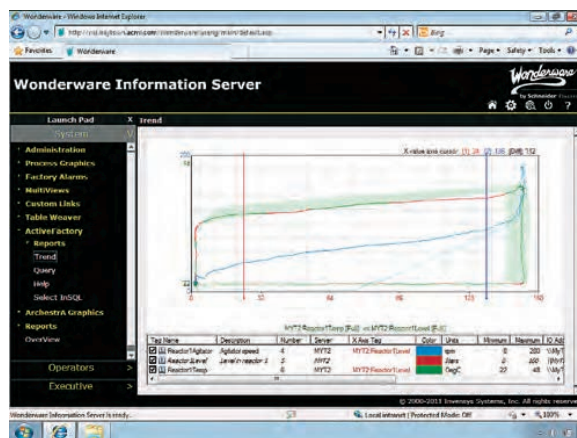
Wonderware - Windows Internet Explorer

http://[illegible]/wonderware/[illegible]/default.asp

Bing

Favorites

Wonderware

Page ▾ Safety ▾ Tools ▾

Wonderware Information Server

Wonderware by Schneider Electric

Launch Pad

X

Trend

System

Administration

Process Graphics

Factory Alarms

MultiViews

Custom Links

Table Weaver

ActiveFactory

Reports

Trend

Query

Help

Select InSQL

ArchestrA Graphics

Reports

OverView

Operators

Executive

X-value limit cursor: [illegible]

MYT2.ReactorTemp [Full] vs MYT2.ReactorLevel [Full]

| Tag Name | Description | Number | Server | X Axis Tag | Color | Units | Minimum | Maximum | IO Ad |
|---|---|---|---|---|---|---|---|---|---|
| ReactorAgitator | Agitator speed | 4 | MYT2 | MYT2.ReactorLevel | | rpm | 0 | 200 | \\My |
| ReactorLevel | Level in reactor 1 | 5 | MYT2 | MYT2.ReactorLevel | | liters | 0 | 300 | \\My |
| ReactorTemp | | 6 | MYT2 | MYT2.ReactorLevel | | DegC | 27 | 48 | \\My |

© 2000-2011 Invensys Systems, Inc. All rights reserved

Wonderware Information Server is ready.

Local intranet | Protected Mode: Off

100%